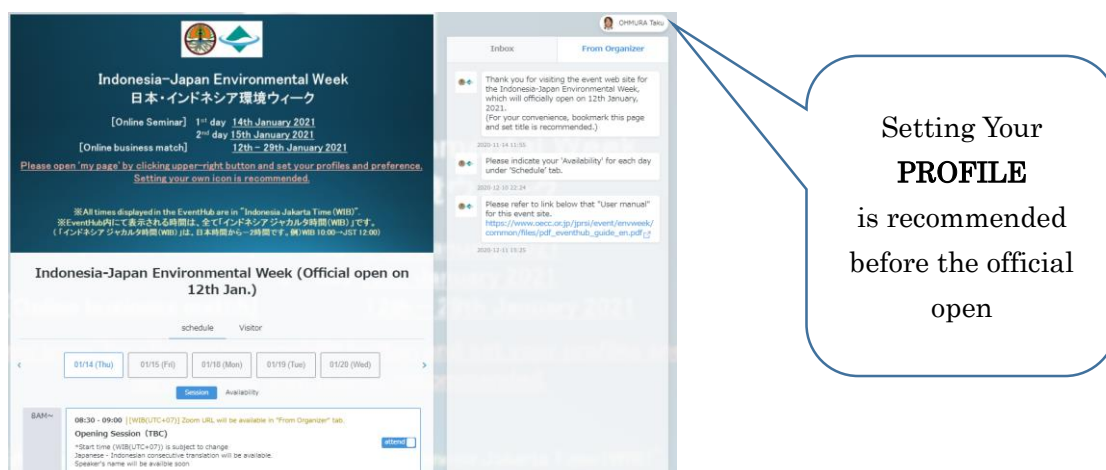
Indonesia-Japan Environmental Week
日本・インドネシア環境ウィーク

[Online Seminar] 1st day 14th January 2021
2nd day 15th January 2021
[Online business match] 12th – 29th January 2021

Please open 'my page' by clicking upper-right button and set your profiles and preference. Setting your own icon is recommended.

※All times displayed in the EventHub are in "Indonesia Jakarta Time (WIB)".
※EventHub内にて表示される時間は、全て「インドネシア ジャカルタ時間(WIB)」です。
(「インドネシア ジャカルタ時間(WIB)」は、日本時間から－2時間です。例)WIB 10:00→JST 12:00)

Indonesia-Japan Environmental Week (Official open on 12th Jan.)

schedule Visitor

01/14 (Thu) 01/15 (Fri) 01/18 (Mon) 01/19 (Tue) 01/20 (Wed)

Session Availability

8AM~

08:30 - 09:00 [(WIB(UTC+07)) Zoom URL will be available in "From Organizer" tab.

Opening Session (TBC)

*Start time (WIB(UTC+07)) is subject to change
Japanese - Indonesian consecutive translation will be available
Speaker's name will be availble soon

attend

OHMURA Taku

Inbox From Organizer

Thank you for visiting the event web site for the Indonesia-Japan Environmental Week, which will officially open on 12th January, 2021.
(For your convenience, bookmark this page and set title is recommended.)

2020-11-14 11:55

Please indicate your 'Availability' for each day under 'Schedule' tab.

2020-12-10 12:24

Please refer to link below that "User manual" for this event site.
https://www.oecc.or.jp/jprsi/event/envweek/common/files/pdf_eventhub_guide_en.pdf

2020-12-11 15:25

Setting Your
PROFILE
is recommended before the official open